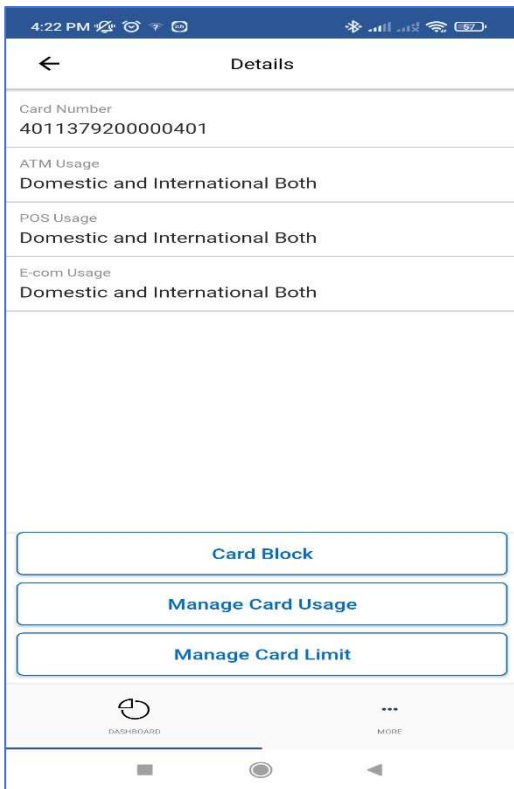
4:22 PM

57

Details

Card Number
4011379200000401

ATM Usage
Domestic and International Both

POS Usage
Domestic and International Both

E-com Usage
Domestic and International Both

Card Block

Manage Card Usage

Manage Card Limit

DASHBOARD

...
MORE